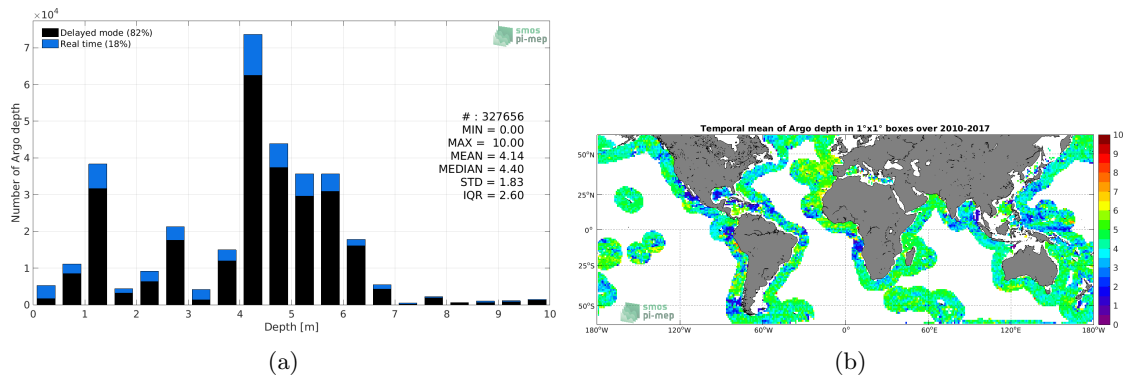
$\times 10^4$

Delayed mode (82%)
Real time (18%)

smos pi-mep

# : 327656
MIN = 0.00
MAX = 10.00
MEAN = 4.14
MEDIAN = 4.40
STD = 1.83
IQR = 2.60

Number of Argo depth

7
6
5
4
3
2
1
0

0 1 2 3 4 5 6 7 8 9 10

Depth [m]

(a)

Temporal mean of Argo depth in 1°x1° boxes over 2010-2017

50°N
25°N
0°
25°S
50°S

180°W 120°W 60°W 0° 60°E 120°E 180°W

10
9
8
7
6
5
4
3
2
1
0

smos pi-mep

(b)